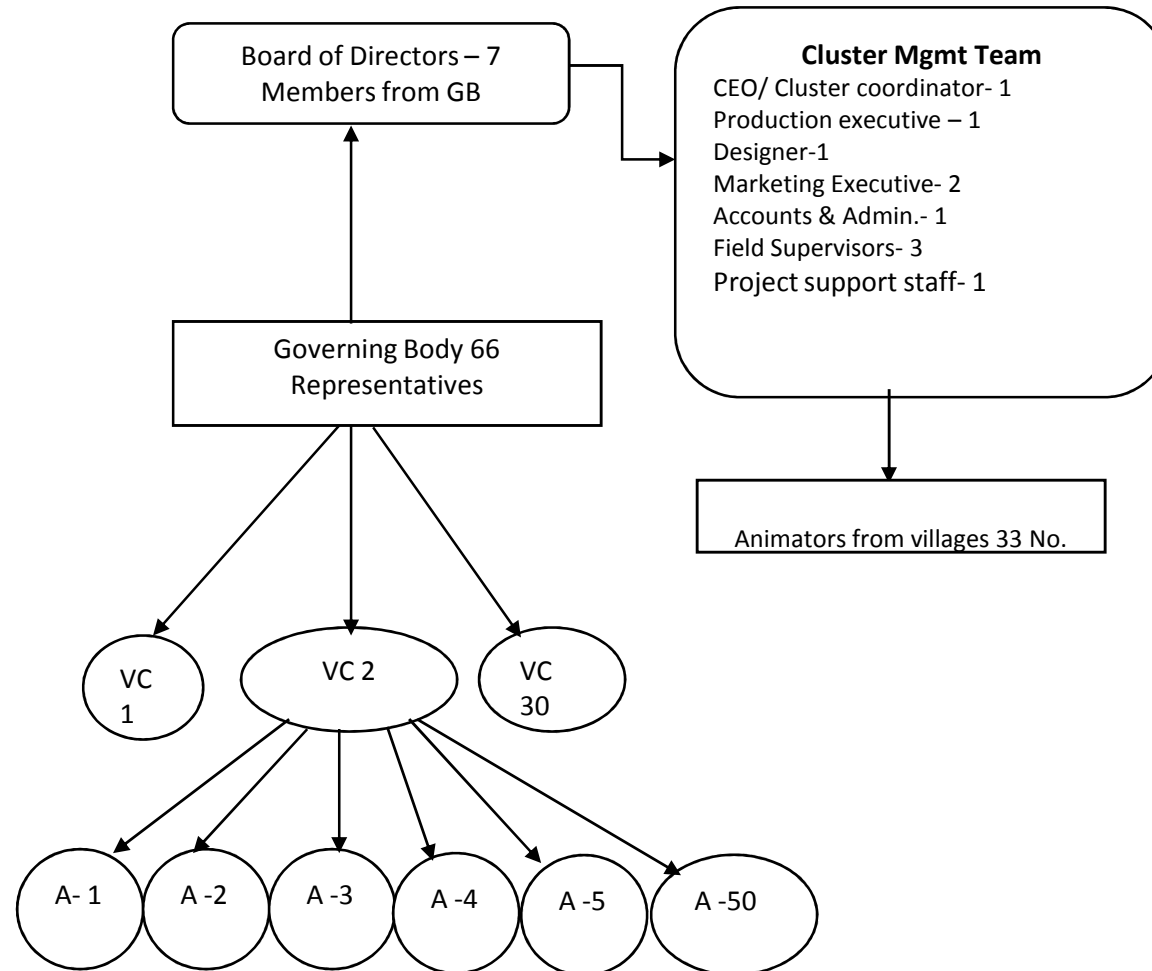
Board of Directors – 7 Members from GB

Cluster Mgmt Team
CEO/ Cluster coordinator- 1
Production executive – 1
Designer-1
Marketing Executive- 2
Accounts & Admin.- 1
Field Supervisors- 3
Project support staff- 1

Governing Body 66 Representatives

Animators from villages 33 No.

VC 1

VC 2

VC 30

A- 1

A -2

A -3

A -4

A -5

A -50